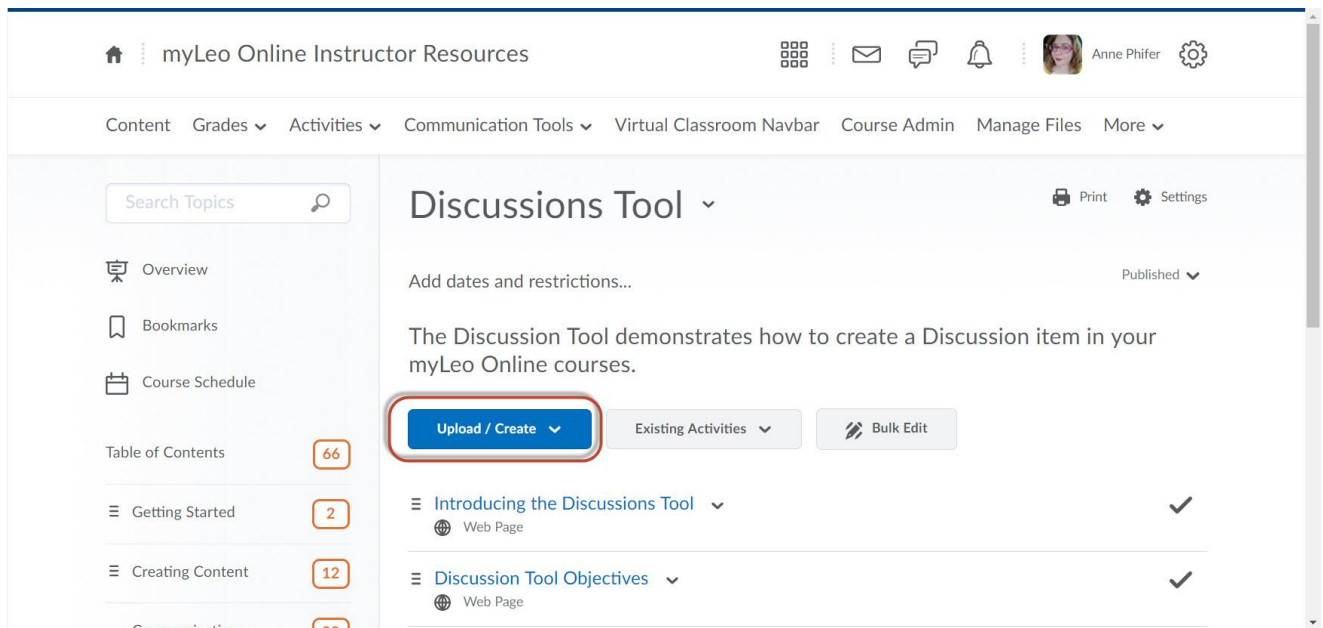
myLeo Online Instructor Resources

Anne Phifer

Content Grades Activities Communication Tools Virtual Classroom Navbar Course Admin Manage Files More

Search Topics

Overview

Bookmarks

Course Schedule

Table of Contents 66

Getting Started 2

Creating Content 12

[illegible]

Discussions Tool

Print Settings

Add dates and restrictions...

Published

The Discussion Tool demonstrates how to create a Discussion item in your myLeo Online courses.

Upload / Create

Existing Activities

Bulk Edit

Introducing the Discussions Tool
Web Page

Discussion Tool Objectives
Web Page